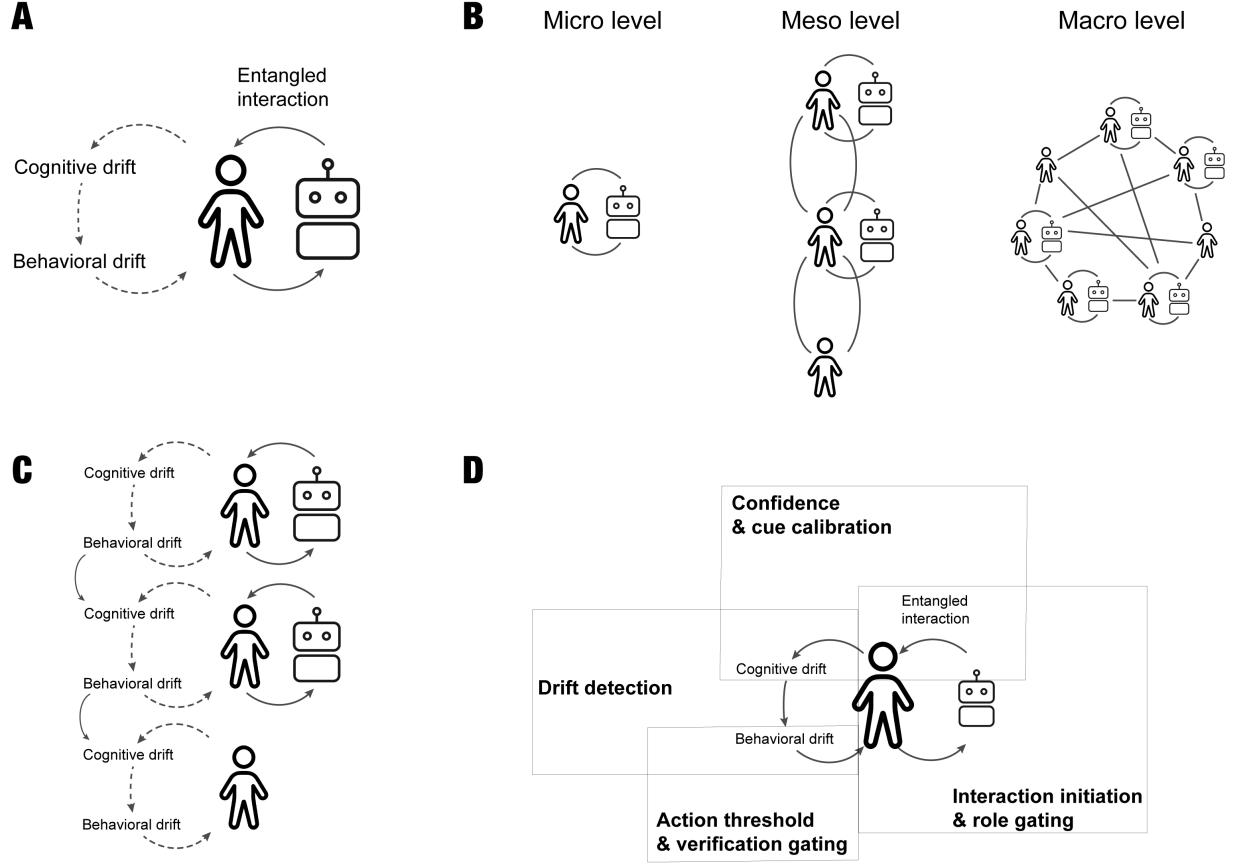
A

Entangled interaction

Cognitive drift

Behavioral drift

B

Micro level

Meso level

Macro level

C

Cognitive drift

Behavioral drift

Cognitive drift

Behavioral drift

Cognitive drift

Behavioral drift

D

Confidence & cue calibration

Entangled interaction

Cognitive drift

Drift detection

Behavioral drift

Action threshold & verification gating

Interaction initiation & role gating